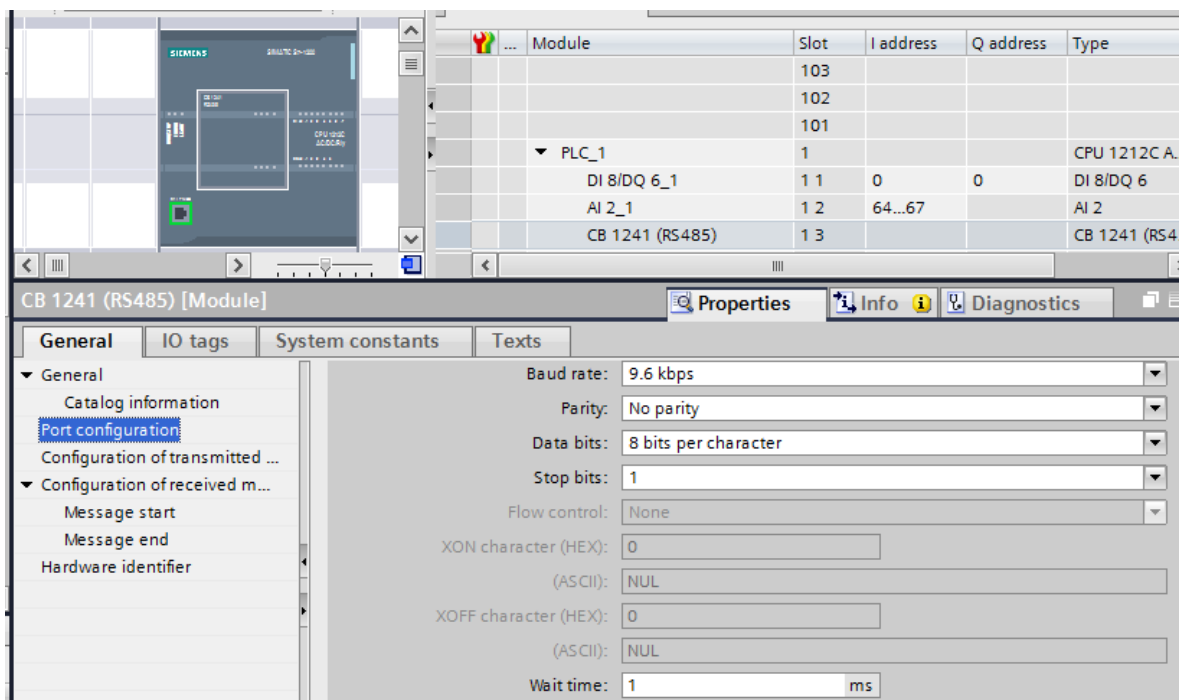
SIEMENS SIMATIC S7-1200

CPU 1212C AC/DC/Rly

| | ... | Module | Slot | I address | Q address | Type |
|---|---|---|---|---|---|---|
| | | | 103 | | | |
| | | | 102 | | | |
| | | | 101 | | | |
| | | ▼ PLC_1 | 1 | | | CPU 1212C A. |
| | | DI 8/DQ 6_1 | 1 1 | 0 | 0 | DI 8/DQ 6 |
| | | AI 2_1 | 1 2 | 64...67 | | AI 2 |
| | | CB 1241 (RS485) | 1 3 | | | CB 1241 (RS4 |

CB 1241 (RS485) [Module]

Properties | Info | Diagnostics

General | IO tags | System constants | Texts

▼ General
Catalog information
Port configuration
Configuration of transmitted ...
▼ Configuration of received m...
Message start
Message end
Hardware identifier

Baud rate: 9.6 kbps
Parity: No parity
Data bits: 8 bits per character
Stop bits: 1
Flow control: None
XON character (HEX): 0
(ASCII): NUL
XOFF character (HEX): 0
(ASCII): NUL
Wait time: 1 ms